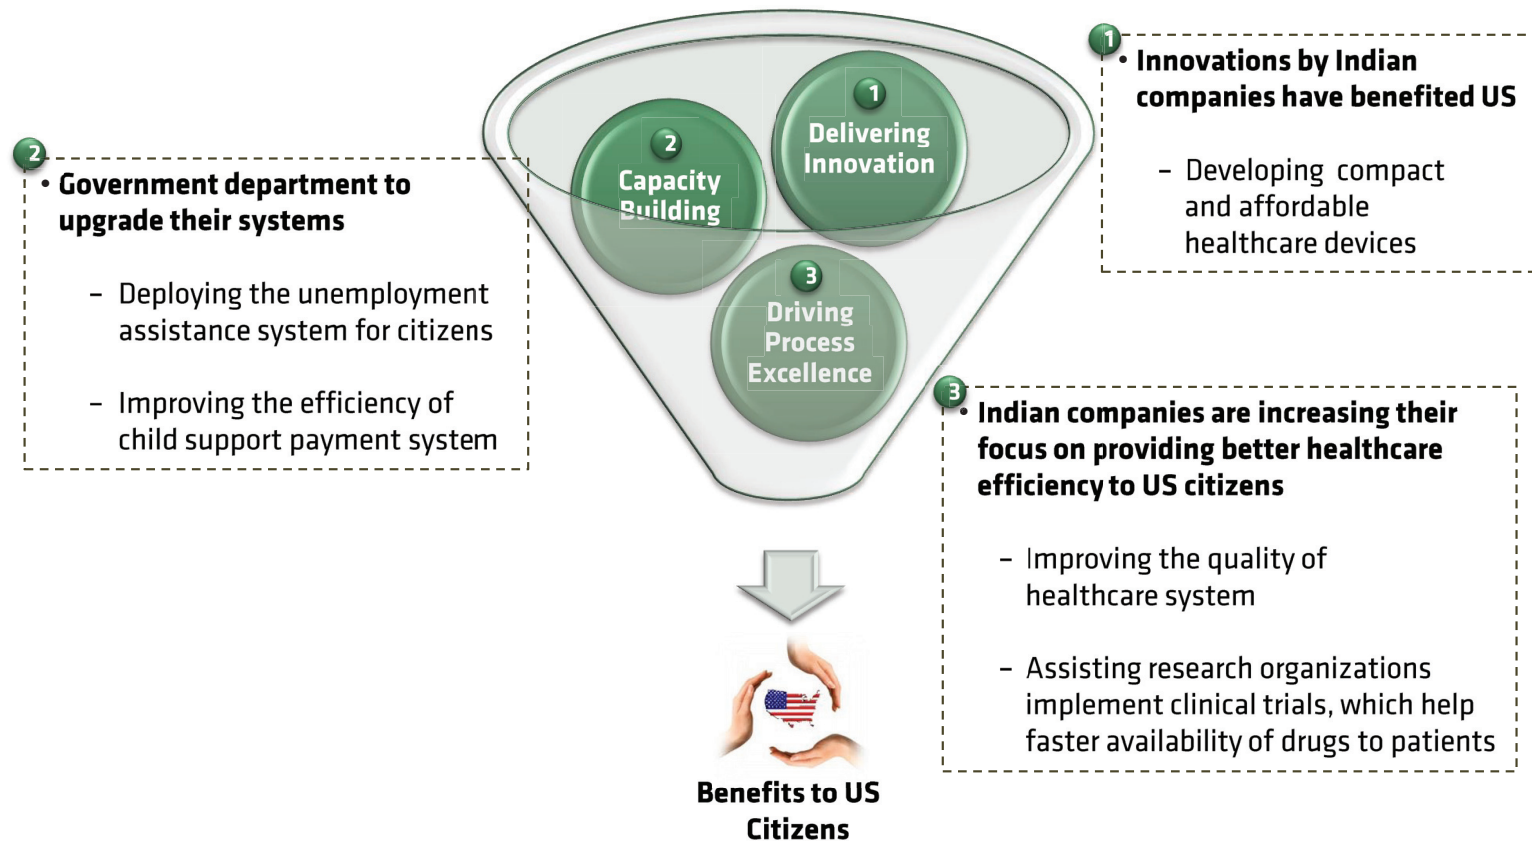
1

• Innovations by Indian companies have benefited US

– Developing compact and affordable healthcare devices

2

• Government department to upgrade their systems

– Deploying the unemployment assistance system for citizens

– Improving the efficiency of child support payment system

2
Capacity Building

1
Delivering Innovation

3
Driving Process Excellence

3

• Indian companies are increasing their focus on providing better healthcare efficiency to US citizens

– Improving the quality of healthcare system

– Assisting research organizations implement clinical trials, which help faster availability of drugs to patients

Benefits to US Citizens